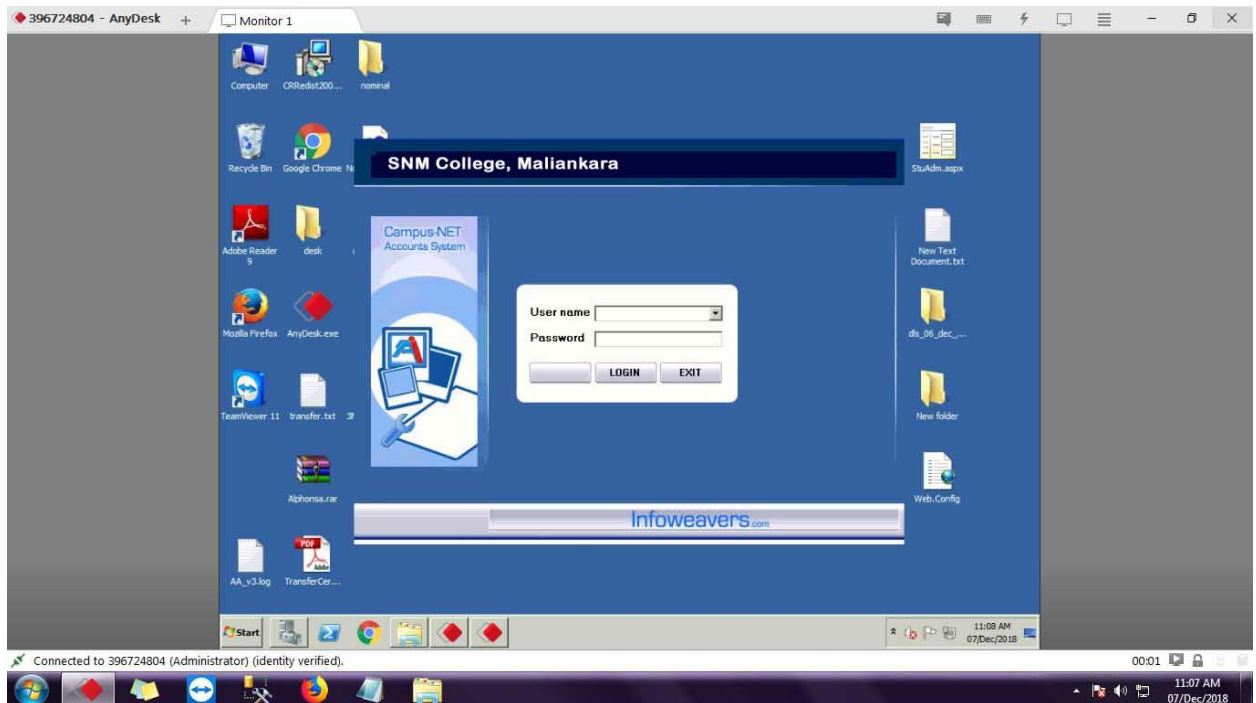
396724804 - AnyDesk +
Monitor 1

Computer
CRRedist200...
nominal
Recycle Bin
Google Chrome
Adobe Reader 9
desk
Mozilla Firefox
AnyDesk.exe
TeamViewer 11
transfer.txt
Alphonsa.rar
AA_v3.log
TransferCer...

SNM College, Maliankara

Campus-NET
Accounts System

User name
Password
LOGIN
EXIT

Infoweavers.com

StuAdm.aspx
New Text Document.txt
dls_06_dec_...
New folder
Web.Config

Start
11:08 AM
07/Dec/2018

Connected to 396724804 (Administrator) (identity verified).
00:01
11:07 AM
07/Dec/2018